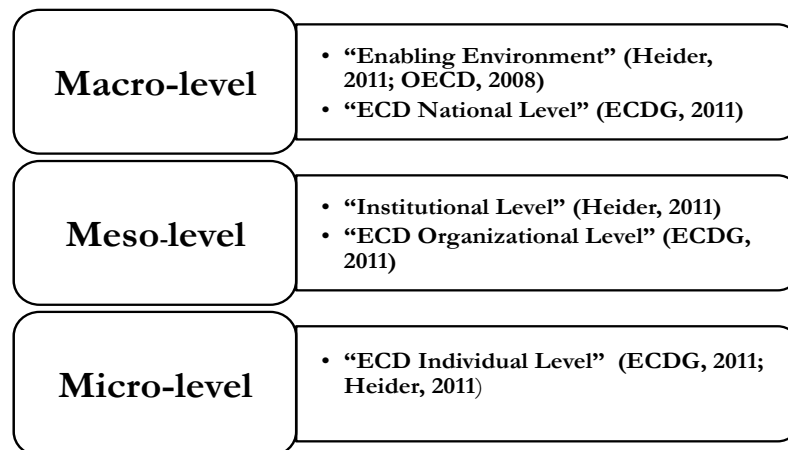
Macro-level

- "Enabling Environment" (Heider, 2011; OECD, 2008)
- "ECD National Level" (ECDG, 2011)

Meso-level

- "Institutional Level" (Heider, 2011)
- "ECD Organizational Level" (ECDG, 2011)

Micro-level

- "ECD Individual Level" (ECDG, 2011; Heider, 2011)